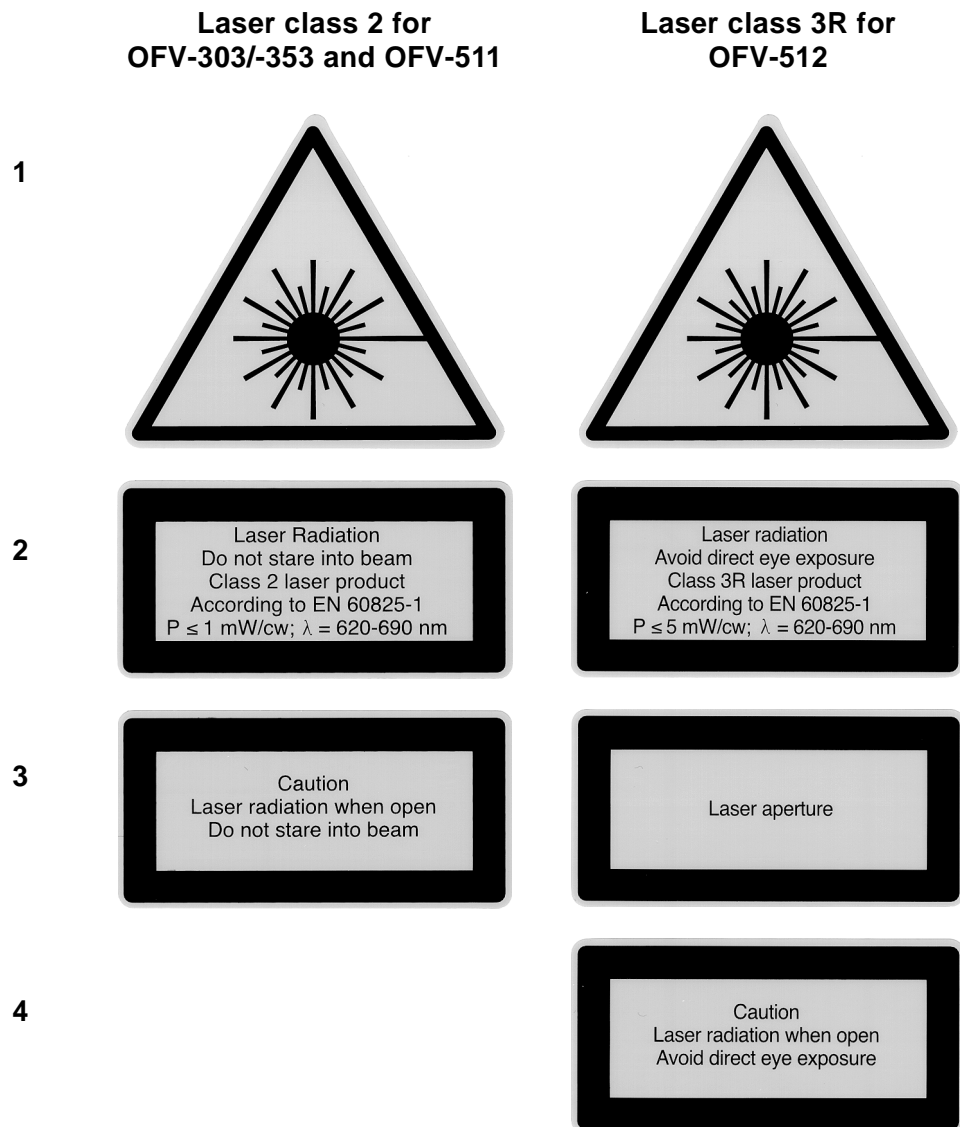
Laser class 2 for OFV-303/-353 and OFV-511

Laser class 3R for OFV-512

1

2

Laser Radiation
Do not stare into beam
Class 2 laser product
According to EN 60825-1
$P \leq 1$ mW/cw; $\lambda = 620$-$690$ nm

Laser radiation
Avoid direct eye exposure
Class 3R laser product
According to EN 60825-1
$P \leq 5$ mW/cw; $\lambda = 620$-$690$ nm

3

Caution
Laser radiation when open
Do not stare into beam

Laser aperture

4

Caution
Laser radiation when open
Avoid direct eye exposure